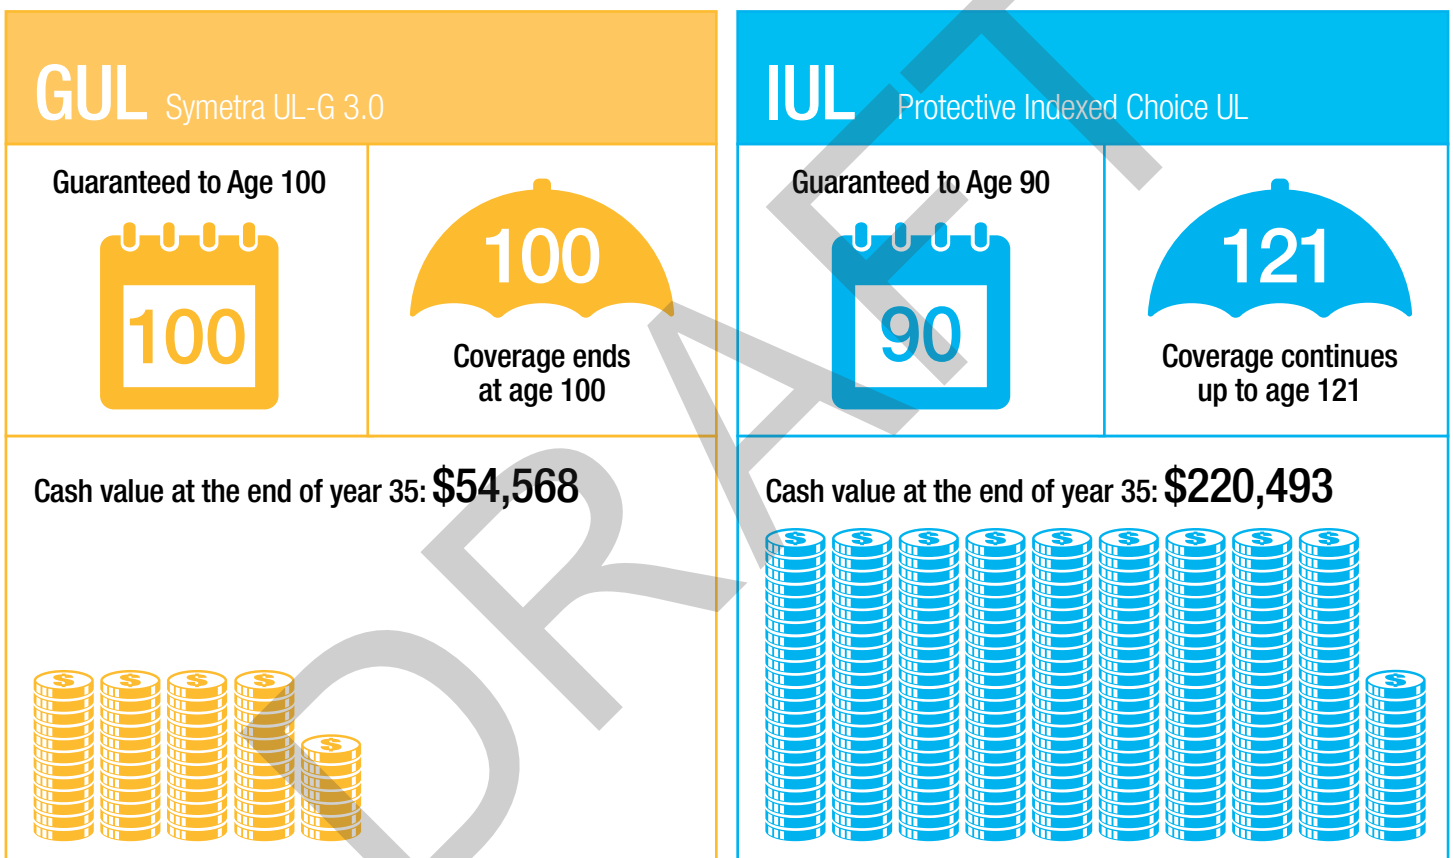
GUL Symetra UL-G 3.0

Guaranteed to Age 100

100

100

Coverage ends at age 100

Cash value at the end of year 35: $54,568

IUL Protective Indexed Choice UL

Guaranteed to Age 90

90

121

Coverage continues up to age 121

Cash value at the end of year 35: $220,493

DRAFT